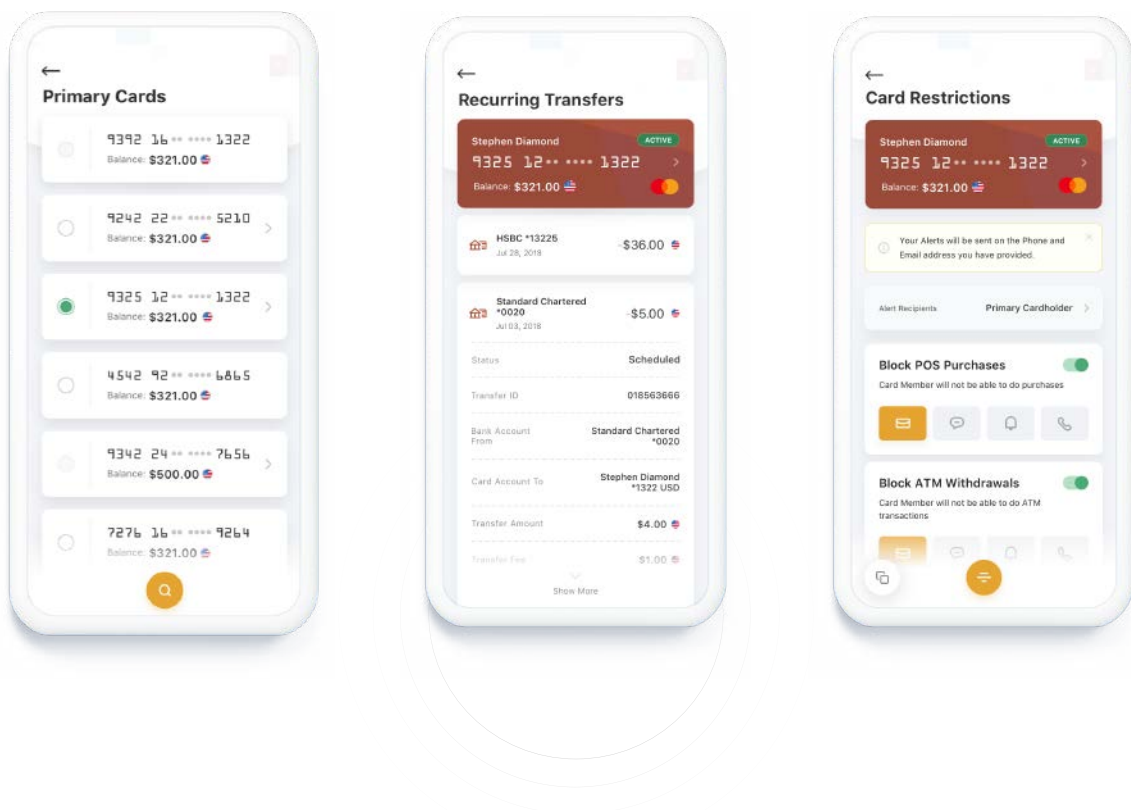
←
Primary Cards

9392 16•• •••• 1322
Balance: $321.00

9242 22•• •••• 5210
Balance: $321.00

9325 12•• •••• 1322
Balance: $321.00

4542 92•• •••• 6865
Balance: $321.00

9342 24•• •••• 7656
Balance: $500.00

7276 16•• •••• 9264
Balance: $321.00

←
Recurring Transfers

Stephen Diamond
ACTIVE
9325 12•• •••• 1322
Balance: $321.00

HSBC *13225
Jul 28, 2018
-$36.00

Standard Chartered *0020
Jul 03, 2018
-$5.00

| | |
|---|---|
| Status | Scheduled |
| Transfer ID | 018563666 |
| Bank Account From | Standard Chartered *0020 |
| Card Account To | Stephen Diamond *1322 USD |
| Transfer Amount | $4.00 |
| Transfer Fee | $1.00 |

Show More

←
Card Restrictions

Stephen Diamond
ACTIVE
9325 12•• •••• 1322
Balance: $321.00

Your Alerts will be sent on the Phone and Email address you have provided.

Alert Recipients
Primary Cardholder

Block POS Purchases
Card Member will not be able to do purchases

Block ATM Withdrawals
Card Member will not be able to do ATM transactions